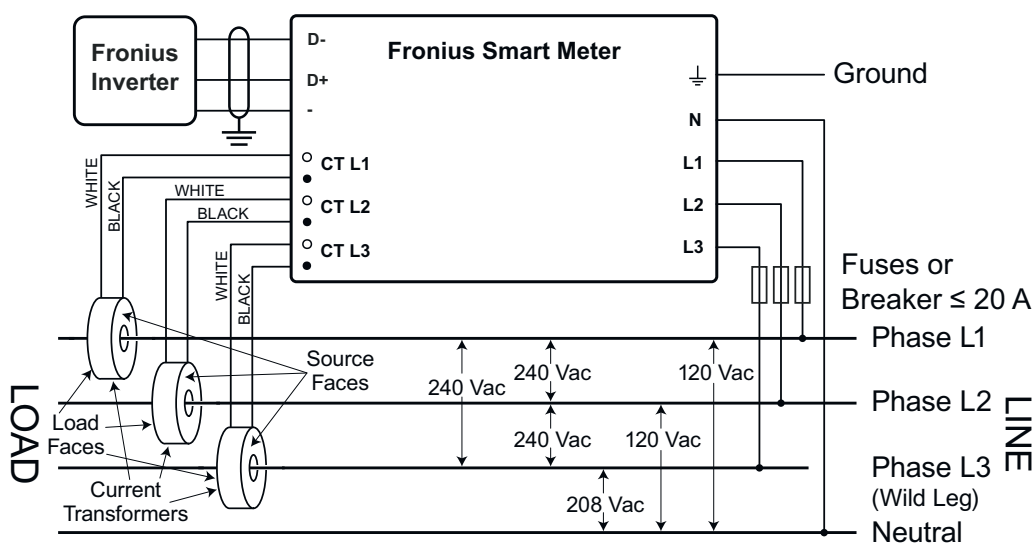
Fronius Inverter

D-

D+

-

Fronius Smart Meter

Ground

N

L1

L2

L3

CT L1

CT L2

CT L3

WHITE

BLACK

WHITE

BLACK

WHITE

BLACK

Fuses or Breaker ≤ 20 A

Phase L1

Phase L2

Phase L3 (Wild Leg)

Neutral

LINE

LOAD

Source Faces

Load Faces

Current Transformers

240 Vac

240 Vac

120 Vac

240 Vac

120 Vac

208 Vac